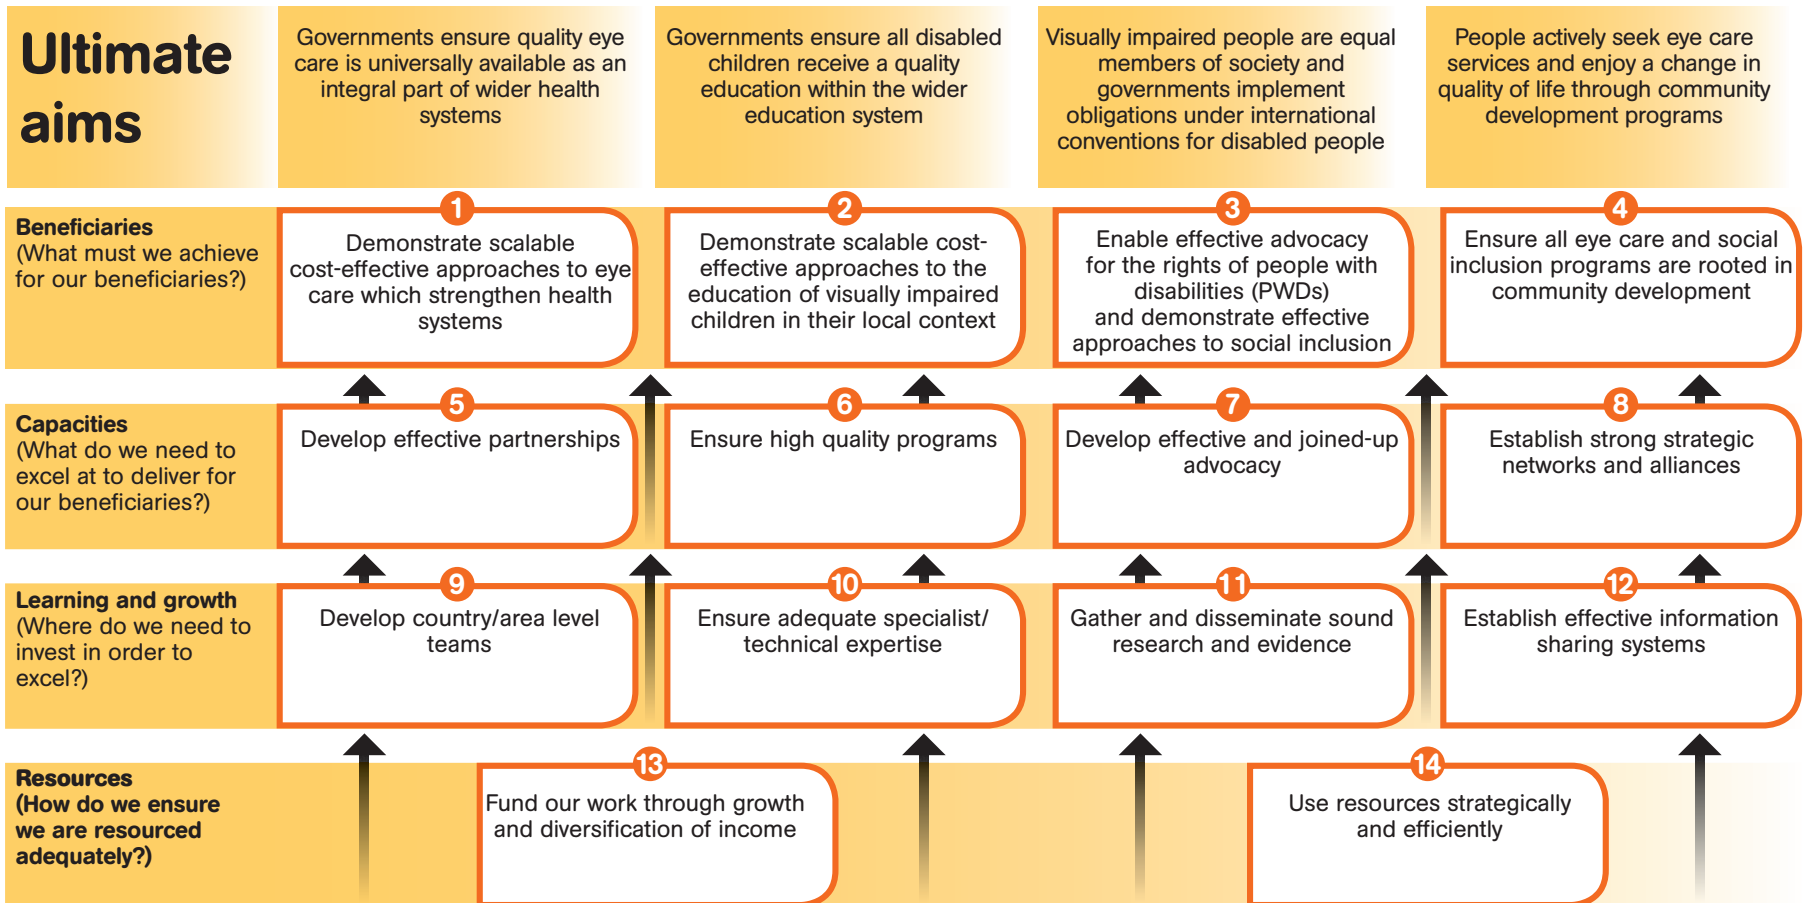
Ultimate aims

Governments ensure quality eye care is universally available as an integral part of wider health systems

Governments ensure all disabled children receive a quality education within the wider education system

Visually impaired people are equal members of society and governments implement obligations under international conventions for disabled people

People actively seek eye care services and enjoy a change in quality of life through community development programs

Beneficiaries
(What must we achieve for our beneficiaries?)

1 Demonstrate scalable cost-effective approaches to eye care which strengthen health systems

2 Demonstrate scalable cost-effective approaches to the education of visually impaired children in their local context

3 Enable effective advocacy for the rights of people with disabilities (PWDs) and demonstrate effective approaches to social inclusion

4 Ensure all eye care and social inclusion programs are rooted in community development

Capacities
(What do we need to excel at to deliver for our beneficiaries?)

5 Develop effective partnerships

6 Ensure high quality programs

7 Develop effective and joined-up advocacy

8 Establish strong strategic networks and alliances

Learning and growth
(Where do we need to invest in order to excel?)

9 Develop country/area level teams

10 Ensure adequate specialist/ technical expertise

11 Gather and disseminate sound research and evidence

12 Establish effective information sharing systems

Resources
(How do we ensure we are resourced adequately?)

13 Fund our work through growth and diversification of income

14 Use resources strategically and efficiently